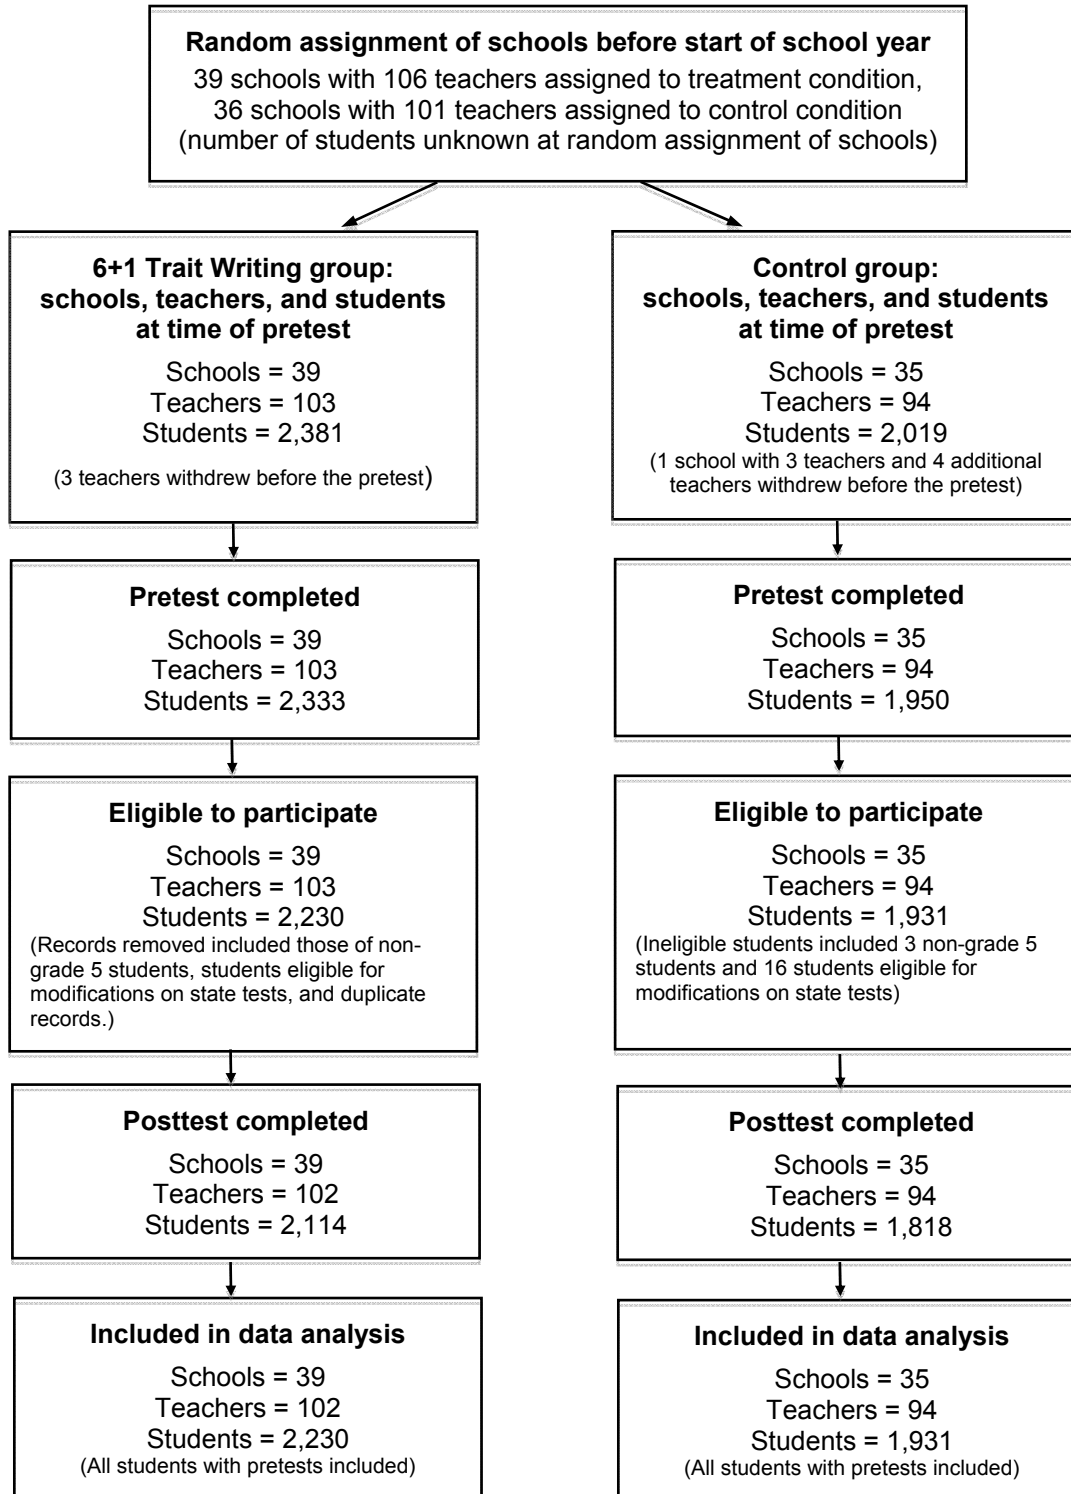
Random assignment of schools before start of school year
39 schools with 106 teachers assigned to treatment condition, 36 schools with 101 teachers assigned to control condition (number of students unknown at random assignment of schools)

6+1 Trait Writing group: schools, teachers, and students at time of pretest
Schools = 39
Teachers = 103
Students = 2,381
(3 teachers withdrew before the pretest)

Pretest completed
Schools = 39
Teachers = 103
Students = 2,333

Eligible to participate
Schools = 39
Teachers = 103
Students = 2,230
(Records removed included those of non-grade 5 students, students eligible for modifications on state tests, and duplicate records.)

Posttest completed
Schools = 39
Teachers = 102
Students = 2,114

Included in data analysis
Schools = 39
Teachers = 102
Students = 2,230
(All students with pretests included)

Control group: schools, teachers, and students at time of pretest
Schools = 35
Teachers = 94
Students = 2,019
(1 school with 3 teachers and 4 additional teachers withdrew before the pretest)

Pretest completed
Schools = 35
Teachers = 94
Students = 1,950

Eligible to participate
Schools = 35
Teachers = 94
Students = 1,931
(Ineligible students included 3 non-grade 5 students and 16 students eligible for modifications on state tests)

Posttest completed
Schools = 35
Teachers = 94
Students = 1,818

Included in data analysis
Schools = 35
Teachers = 94
Students = 1,931
(All students with pretests included)